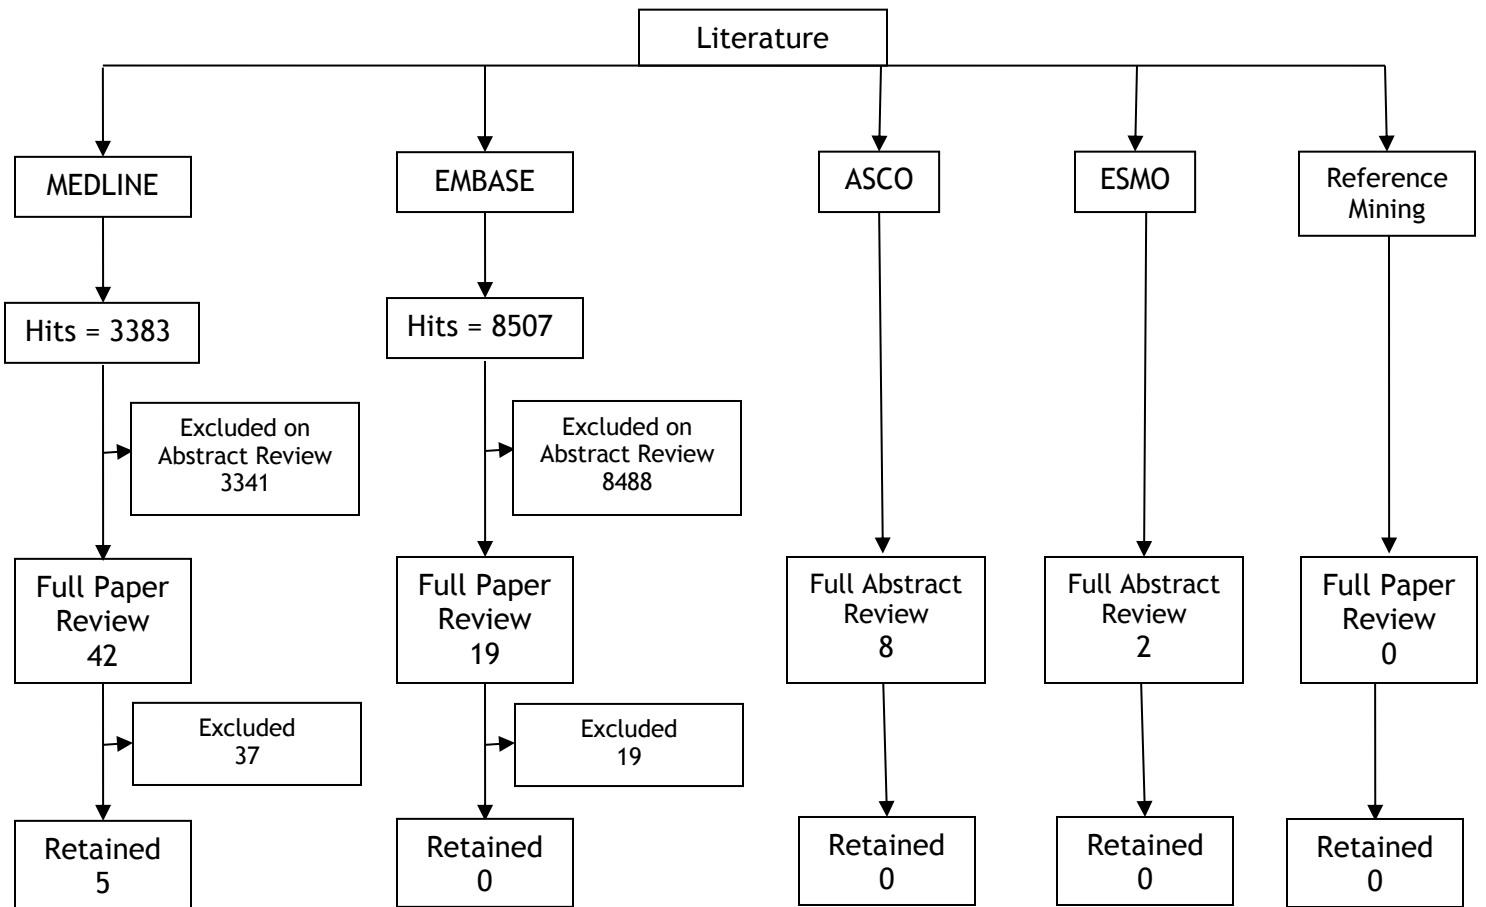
Literature

MEDLINE

Hits = 3383

Excluded on Abstract Review 3341

Full Paper Review 42

Excluded 37

Retained 5

EMBASE

Hits = 8507

Excluded on Abstract Review 8488

Full Paper Review 19

Excluded 19

Retained 0

ASCO

Full Abstract Review 8

Retained 0

ESMO

Full Abstract Review 2

Retained 0

Reference Mining

Full Paper Review 0

Retained 0